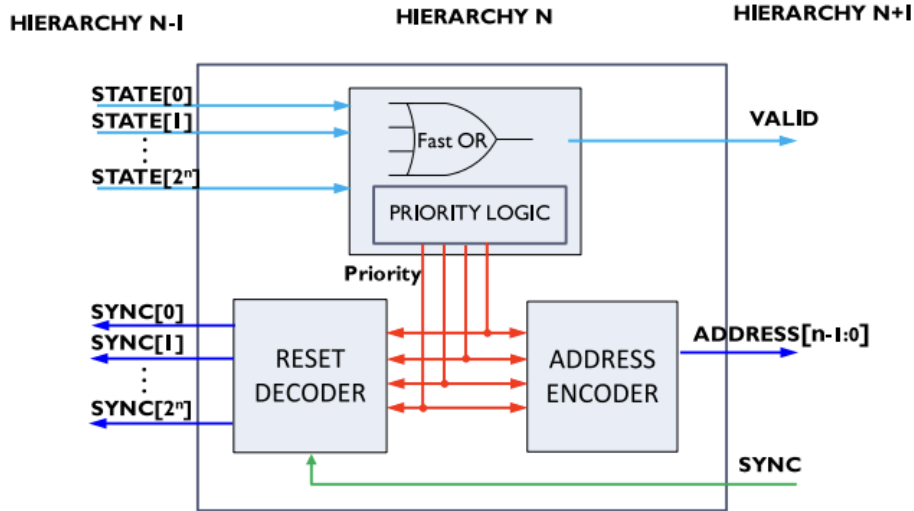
HIERARCHY N-1

HIERARCHY N

HIERARCHY N+1

STATE[0]
STATE[1]
⋮
STATE[$2^n$]

Fast OR

PRIORITY LOGIC

VALID

Priority

SYNC[0]
SYNC[1]
⋮
SYNC[$2^n$]

RESET DECODER

ADDRESS ENCODER

ADDRESS[n-1:0]

SYNC